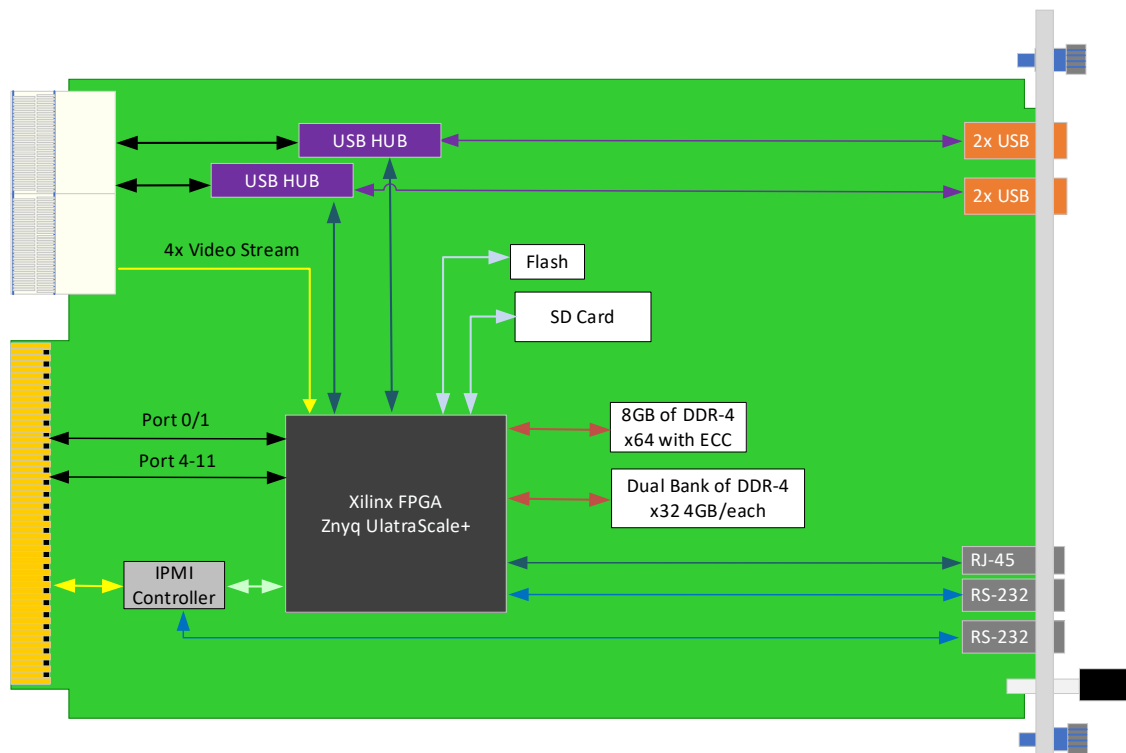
USB HUB
USB HUB
2x USB
2x USB
4x Video Stream
Flash
SD Card
Port 0/1
Port 4-11
8GB of DDR-4
x64 with ECC
Dual Bank of DDR-4
x32 4GB/each
Xilinx FPGA
Znyq UlatraScale+
IPMI
Controller
RJ-45
RS-232
RS-232